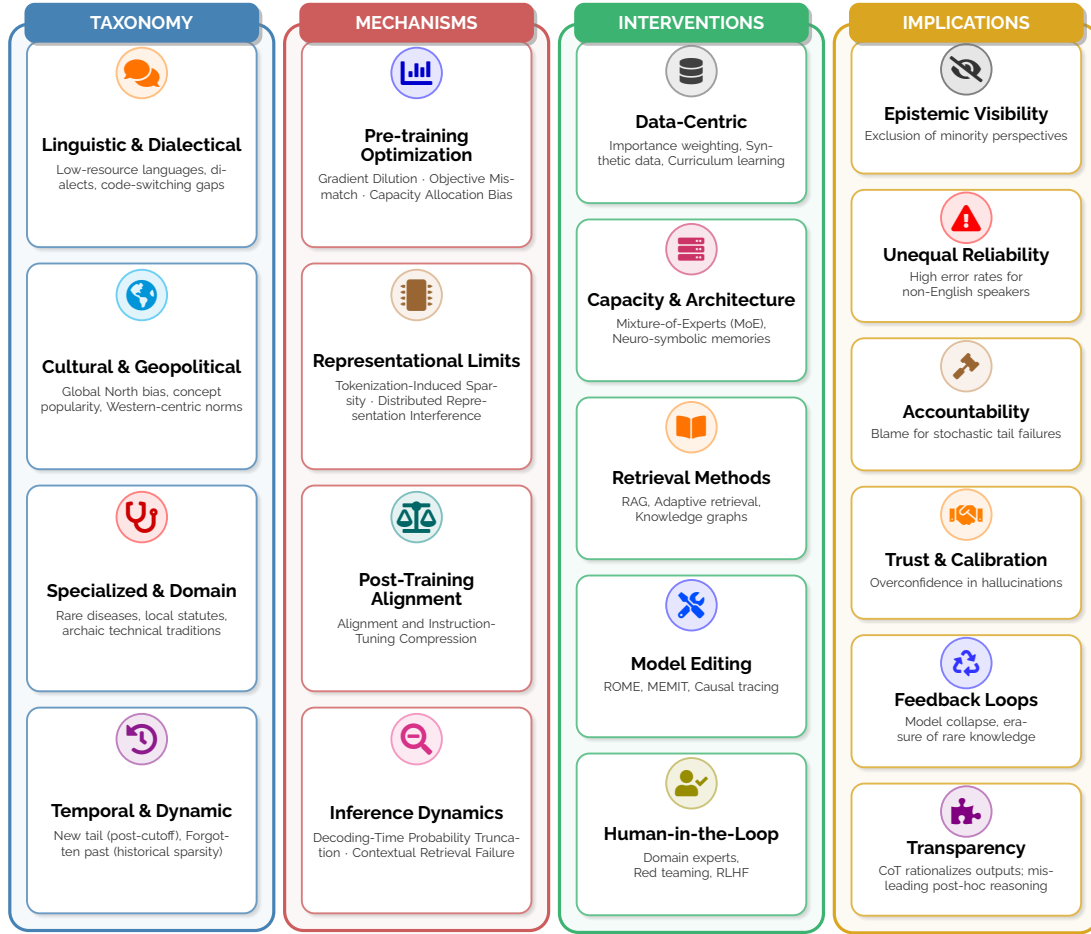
TAXONOMY

Linguistic & Dialectical
Low-resource languages, dialects, code-switching gaps

Cultural & Geopolitical
Global North bias, concept popularity, Western-centric norms

Specialized & Domain
Rare diseases, local statutes, archaic technical traditions

Temporal & Dynamic
New tail (post-cutoff), Forgotten past (historical sparsity)

MECHANISMS

Pre-training Optimization
Gradient Dilution · Objective Mismatch · Capacity Allocation Bias

Representational Limits
Tokenization-Induced Sparsity · Distributed Representation Interference

Post-Training Alignment
Alignment and Instruction-Tuning Compression

Inference Dynamics
Decoding-Time Probability Truncation · Contextual Retrieval Failure

INTERVENTIONS

Data-Centric
Importance weighting, Synthetic data, Curriculum learning

Capacity & Architecture
Mixture-of-Experts (MoE), Neuro-symbolic memories

Retrieval Methods
RAG, Adaptive retrieval, Knowledge graphs

Model Editing
ROME, MEMIT, Causal tracing

Human-in-the-Loop
Domain experts, Red teaming, RLHF

IMPLICATIONS

Epistemic Visibility
Exclusion of minority perspectives

Unequal Reliability
High error rates for non-English speakers

Accountability
Blame for stochastic tail failures

Trust & Calibration
Overconfidence in hallucinations

Feedback Loops
Model collapse, erasure of rare knowledge

Transparency
CoT rationalizes outputs; misleading post-hoc reasoning